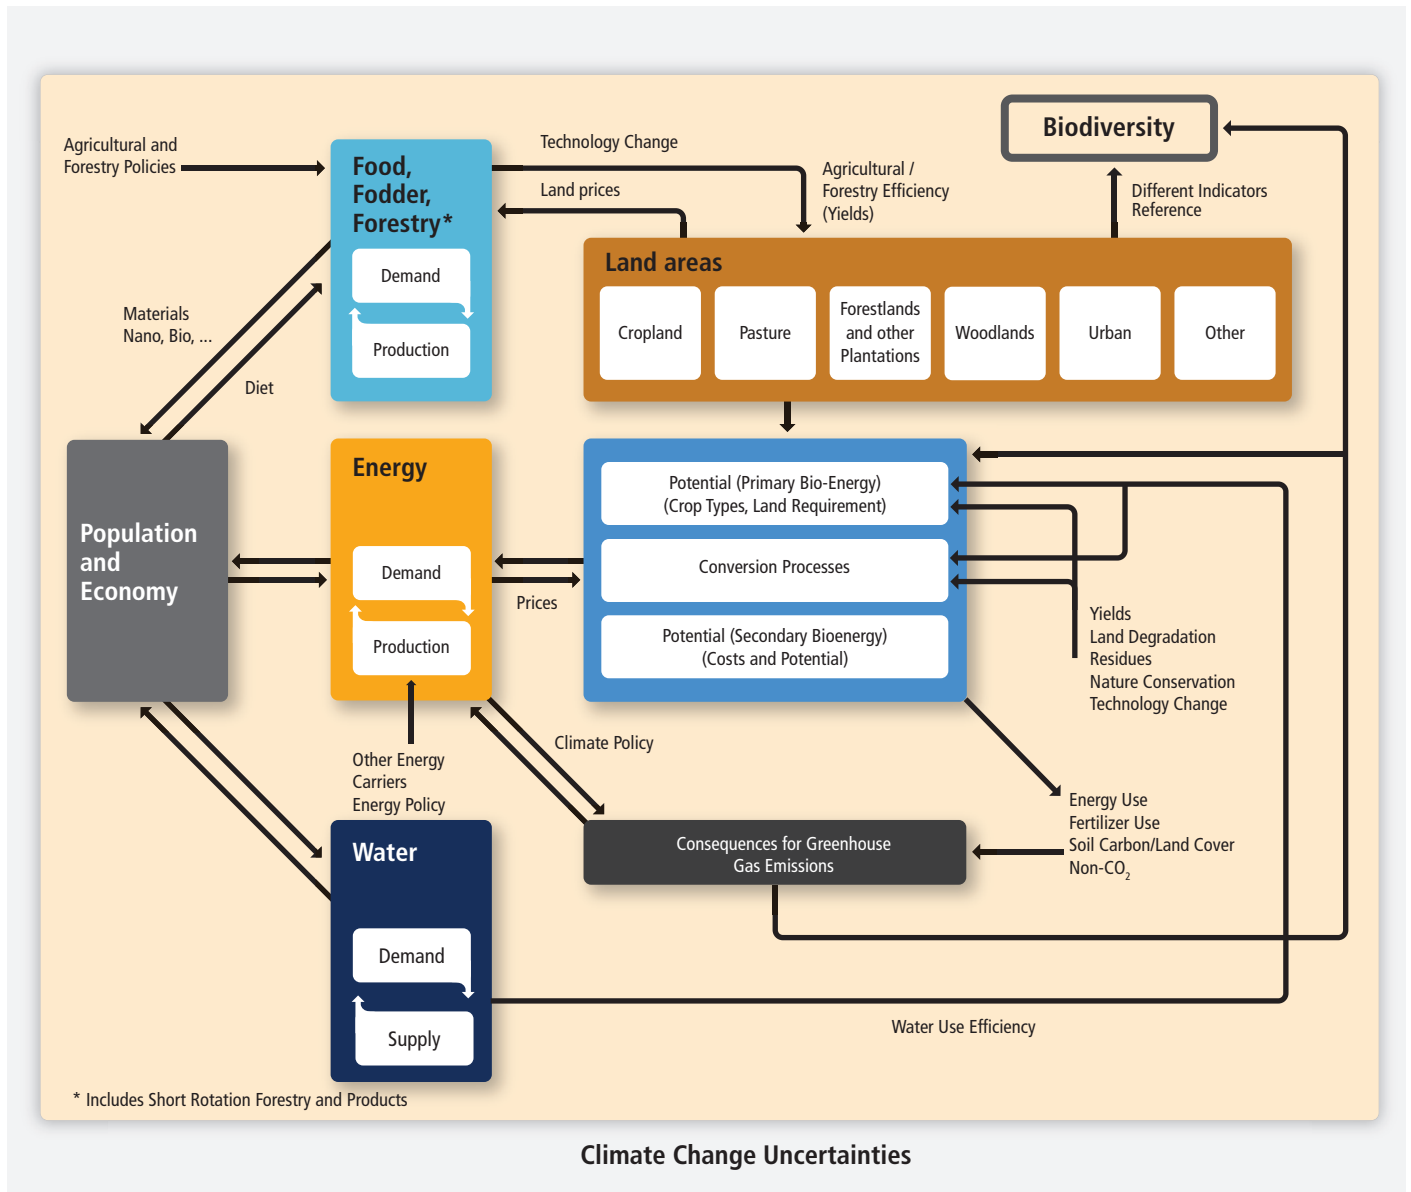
Agricultural and Forestry Policies

Food, Fodder, Forestry*

Demand

Production

Technology Change

Land prices

Agricultural / Forestry Efficiency (Yields)

Biodiversity

Different Indicators Reference

Land areas

Cropland

Pasture

Forestlands and other Plantations

Woodlands

Urban

Other

Materials Nano, Bio, ...

Diet

Population and Economy

Energy

Demand

Production

Prices

Potential (Primary Bio-Energy) (Crop Types, Land Requirement)

Conversion Processes

Potential (Secondary Bioenergy) (Costs and Potential)

Yields
Land Degradation
Residues
Nature Conservation
Technology Change

Climate Policy

Other Energy Carriers
Energy Policy

Energy Use
Fertilizer Use
Soil Carbon/Land Cover
Non-$CO_2$

Water

Demand

Supply

Consequences for Greenhouse Gas Emissions

Water Use Efficiency

* Includes Short Rotation Forestry and Products

Climate Change Uncertainties